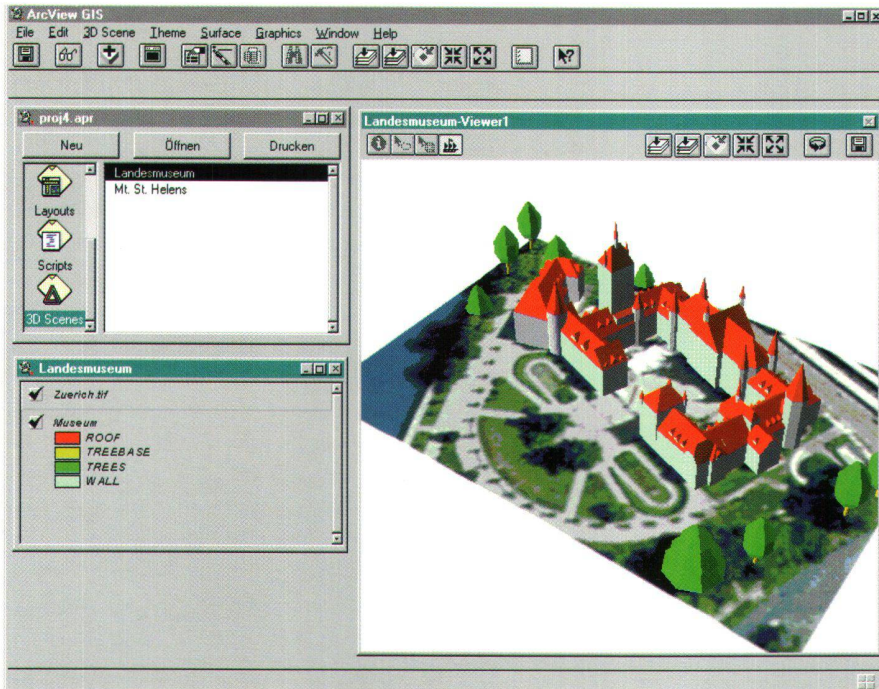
ArcView GIS

File Edit 3D Scene Theme Surface Graphics Window Help

proj4.apr

Neu Öffnen Drucken

Layouts

Scripts

3D Scenes

Landesmuseum

Mt. St. Helens

Landesmuseum-Viewer1

Landesmuseum

Zuerich.tif

Museum

ROOF

TREEBASE

TREES

WALL